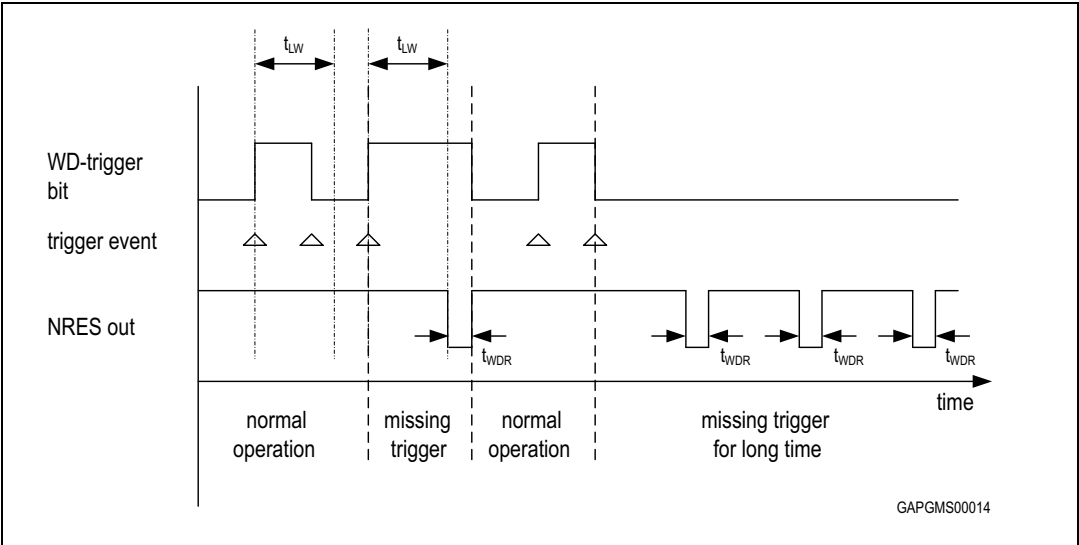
$t_{LW}$

$t_{LW}$

WD-trigger bit

trigger event

NRES out

$t_{WDR}$

$t_{WDR}$

$t_{WDR}$

$t_{WDR}$

time

normal operation

missing trigger

normal operation

missing trigger for long time

GAPGMS00014